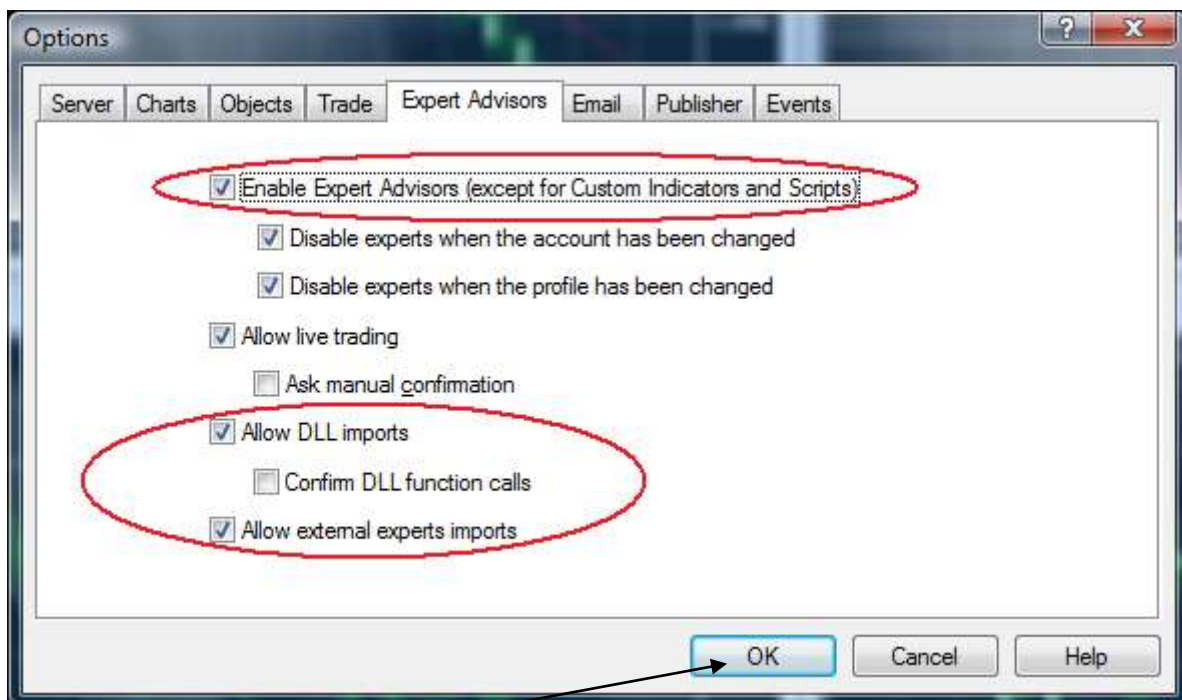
Options

?

x

Server | Charts | Objects | Trade | Expert Advisors | Email | Publisher | Events

Enable Expert Advisors (except for Custom Indicators and Scripts)

Disable experts when the account has been changed

Disable experts when the profile has been changed

Allow live trading

Ask manual confirmation

Allow DLL imports

Confirm DLL function calls

Allow external experts imports

OK

Cancel

Help